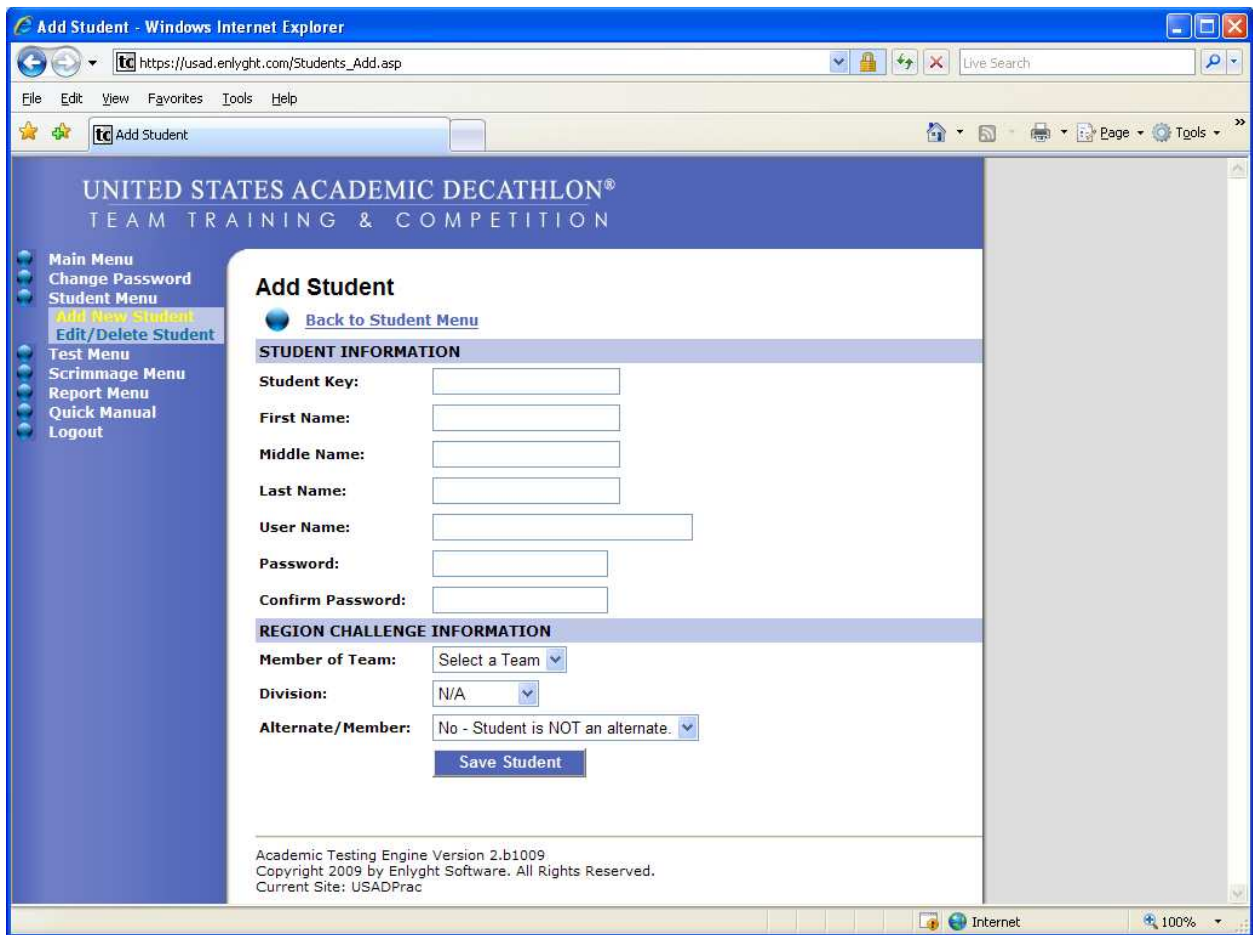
Add Student - Windows Internet Explorer

https://usad.enlyght.com/Students_Add.asp

Live Search

File Edit View Favorites Tools Help

Add Student

Page Tools

UNITED STATES ACADEMIC DECATHLON®
TEAM TRAINING & COMPETITION

Main Menu
Change Password
Student Menu
Add New Student
Edit/Delete Student
Test Menu
Scrimmage Menu
Report Menu
Quick Manual
Logout

Add Student

Back to Student Menu

STUDENT INFORMATION

Student Key:

First Name:

Middle Name:

Last Name:

User Name:

Password:

Confirm Password:

REGION CHALLENGE INFORMATION

Member of Team: Select a Team

Division: N/A

Alternate/Member: No - Student is NOT an alternate.

Save Student

Academic Testing Engine Version 2.b1009
Copyright 2009 by Enlyght Software. All Rights Reserved.
Current Site: USADPrac

Internet

100%